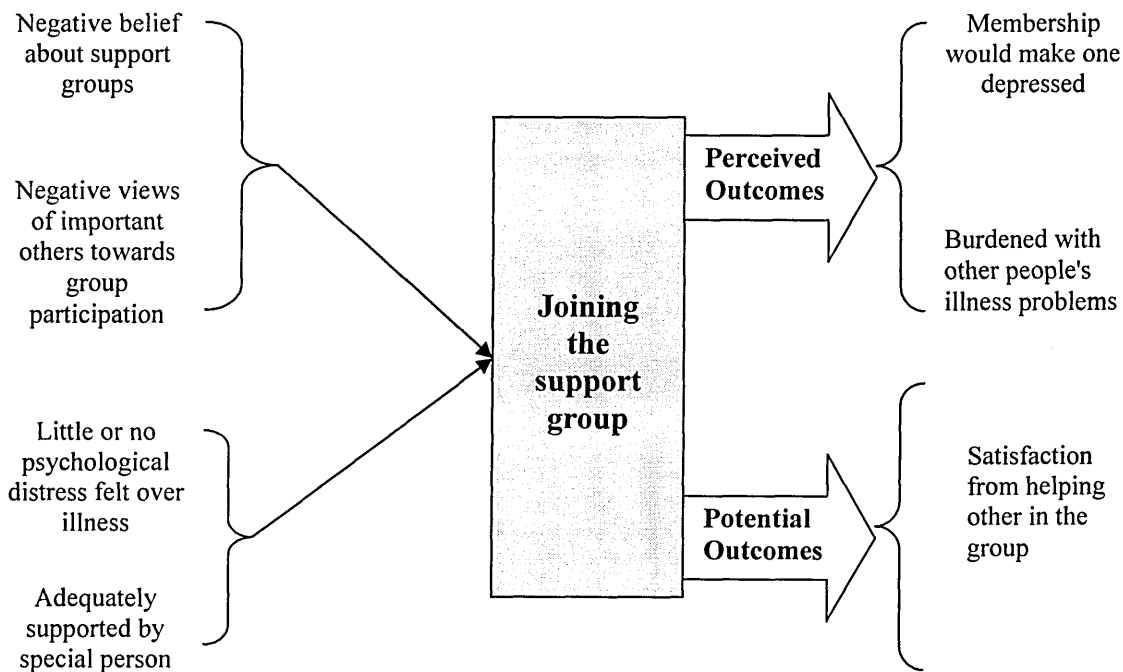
Negative belief about support groups

Negative views of important others towards group participation

Little or no psychological distress felt over illness

Adequately supported by special person

Joining the support group

Perceived Outcomes

Potential Outcomes

Membership would make one depressed

Burdened with other people's illness problems

Satisfaction from helping other in the group